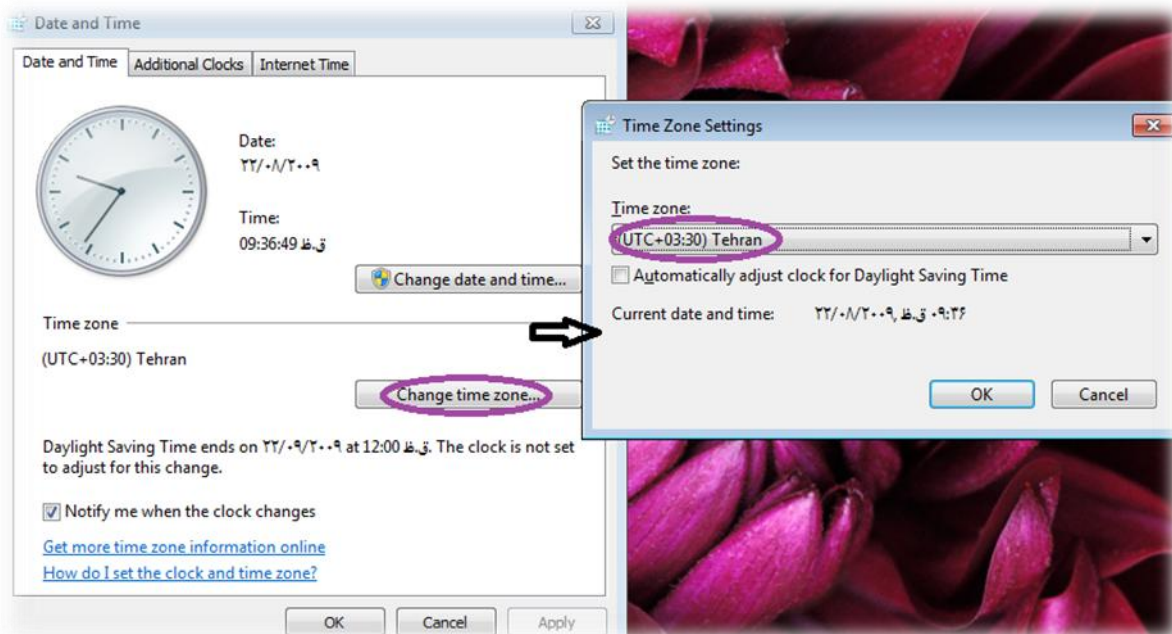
Date and Time

Date and Time | Additional Clocks | Internet Time

Date:
۲۲/۰۸/۲۰۰۹

Time:
09:36:49 ق.ظ

Change date and time...

Time zone

(UTC+03:30) Tehran

Change time zone...

Daylight Saving Time ends on ۲۲/۰۹/۲۰۰۹ at 12:00 ق.ظ. The clock is not set to adjust for this change.

Notify me when the clock changes

Get more time zone information online

How do I set the clock and time zone?

OK Cancel Apply

Time Zone Settings

Set the time zone:

Time zone:

(UTC+03:30) Tehran

Automatically adjust clock for Daylight Saving Time

Current date and time: ۲۲/۰۸/۲۰۰۹, ق.ظ ۰۹:۳۶

OK Cancel